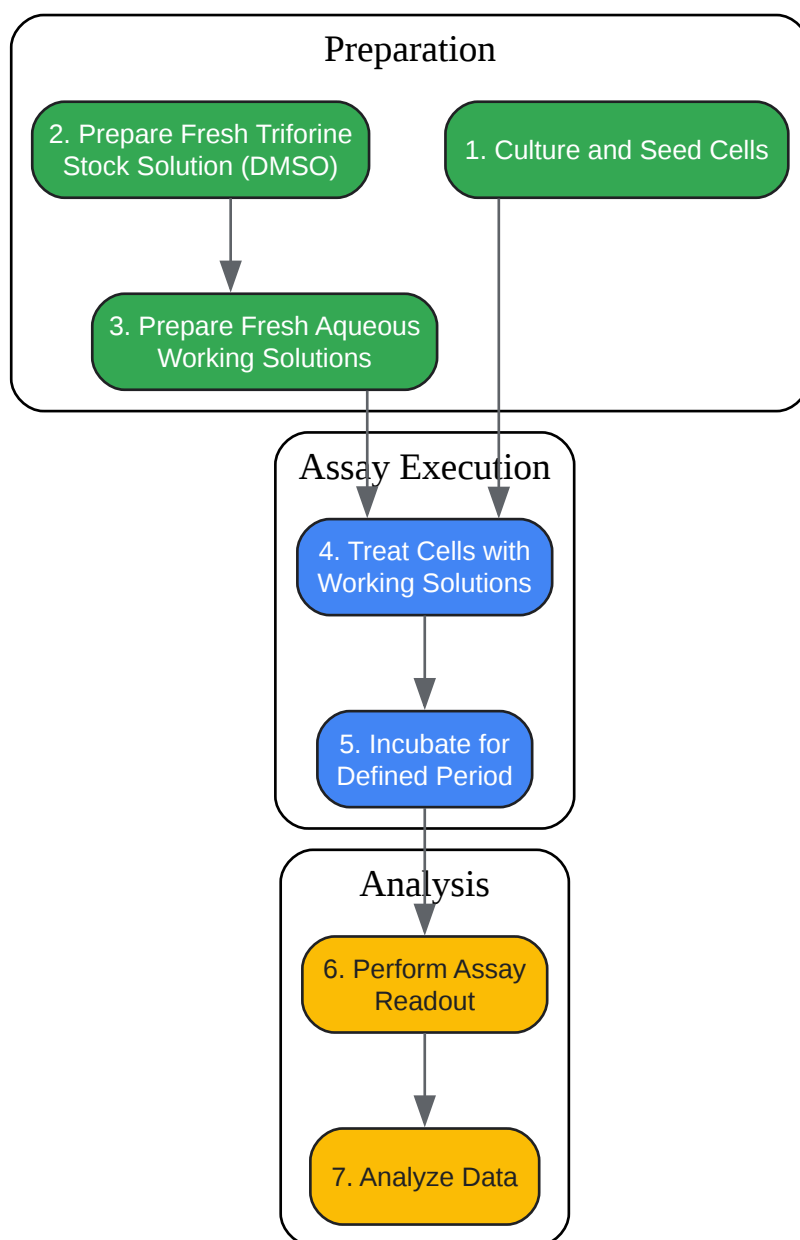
Preparation

2. Prepare Fresh Triforine Stock Solution (DMSO)

1. Culture and Seed Cells

3. Prepare Fresh Aqueous Working Solutions

Assay Execution

4. Treat Cells with Working Solutions

5. Incubate for Defined Period

Analysis

6. Perform Assay Readout

7. Analyze Data